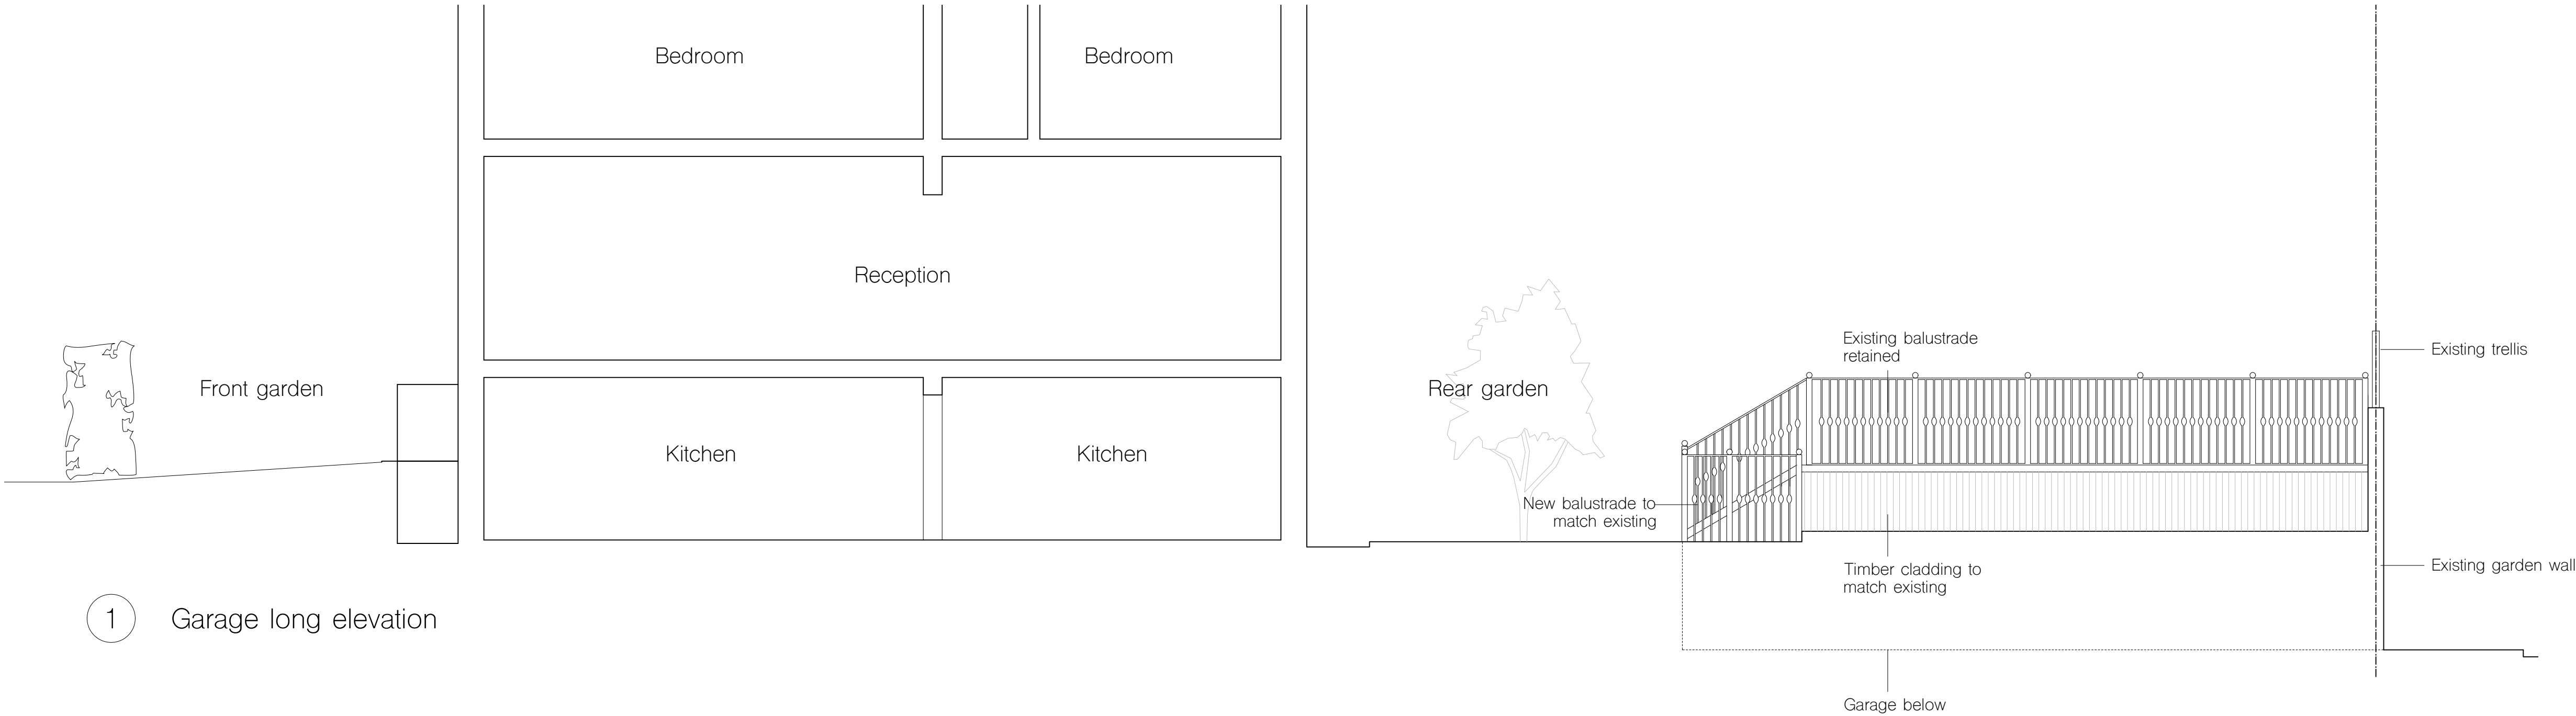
Bedroom

Bedroom

Reception

Front garden

Kitchen

Kitchen

Rear garden

Existing balustrade retained

Existing trellis

New balustrade to match existing

Timber cladding to match existing

Existing garden wall

1 Garage long elevation

Garage below